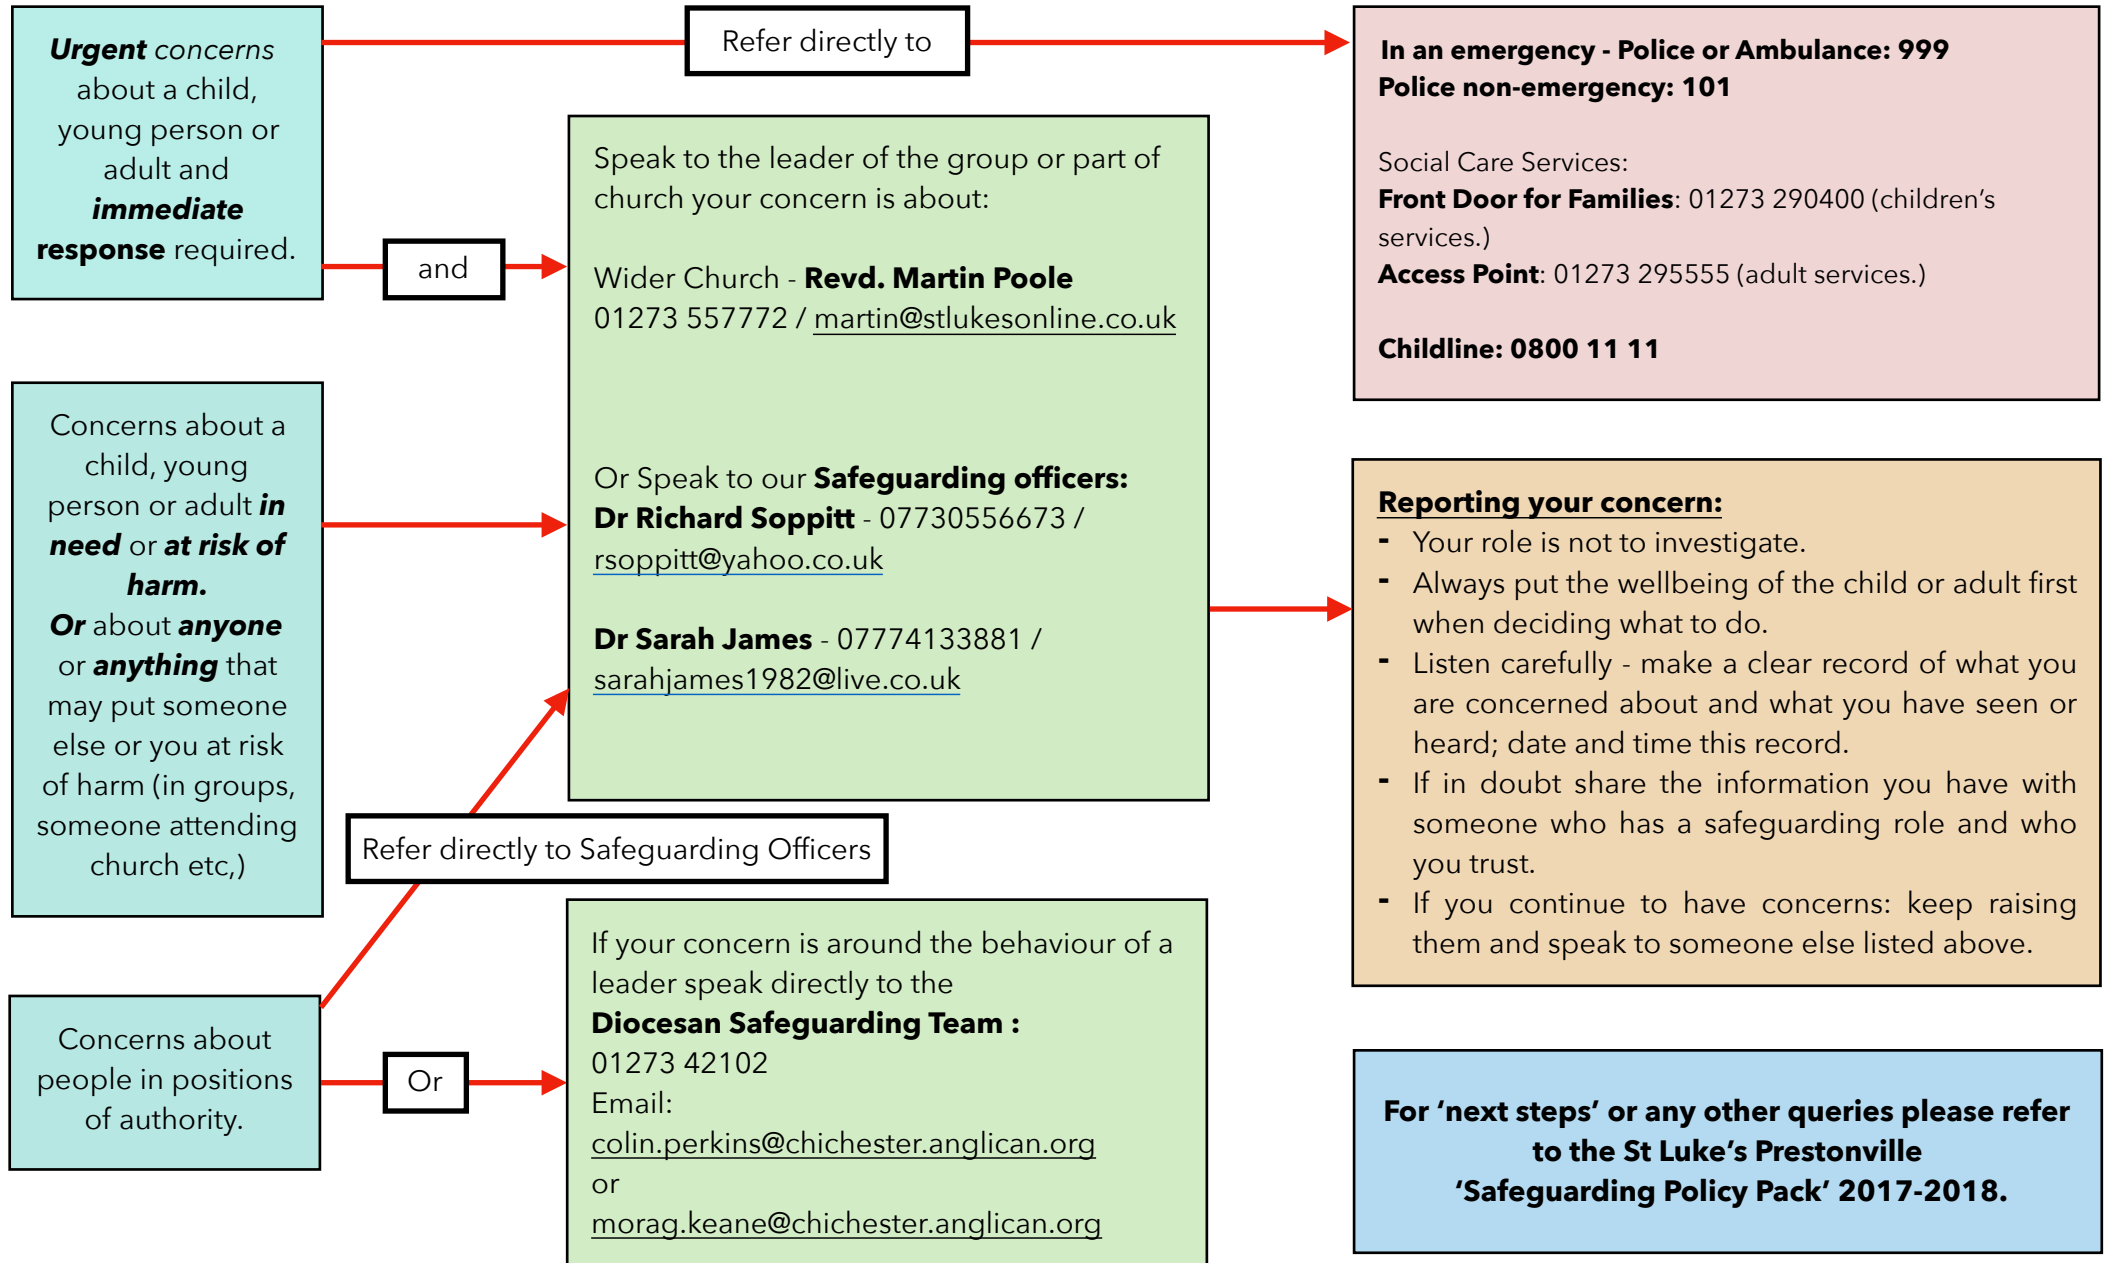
**Urgent** concerns about a child, young person or adult and **immediate response** required.

Refer directly to

In an emergency - Police or Ambulance: 999
Police non-emergency: 101

Social Care Services:
**Front Door for Families**: 01273 290400 (children's services.)
**Access Point**: 01273 295555 (adult services.)

**Childline: 0800 11 11**

and

Speak to the leader of the group or part of church your concern is about:

Wider Church - **Revd. Martin Poole**
01273 557772 / martin@stlukesonline.co.uk

Or Speak to our **Safeguarding officers:**
**Dr Richard Soppitt** - 07730556673 / rsoppitt@yahoo.co.uk

**Dr Sarah James** - 07774133881 / sarahjames1982@live.co.uk

Concerns about a child, young person or adult **in need** or **at risk of harm.**
**Or** about **anyone** or **anything** that may put someone else or you at risk of harm (in groups, someone attending church etc,)

**Reporting your concern:**
- Your role is not to investigate.
- Always put the wellbeing of the child or adult first when deciding what to do.
- Listen carefully - make a clear record of what you are concerned about and what you have seen or heard; date and time this record.
- If in doubt share the information you have with someone who has a safeguarding role and who you trust.
- If you continue to have concerns: keep raising them and speak to someone else listed above.

Refer directly to Safeguarding Officers

Concerns about people in positions of authority.

Or

If your concern is around the behaviour of a leader speak directly to the
**Diocesan Safeguarding Team :**
01273 42102
Email:
colin.perkins@chichester.anglican.org
or
morag.keane@chichester.anglican.org

**For 'next steps' or any other queries please refer to the St Luke's Prestonville 'Safeguarding Policy Pack' 2017-2018.**